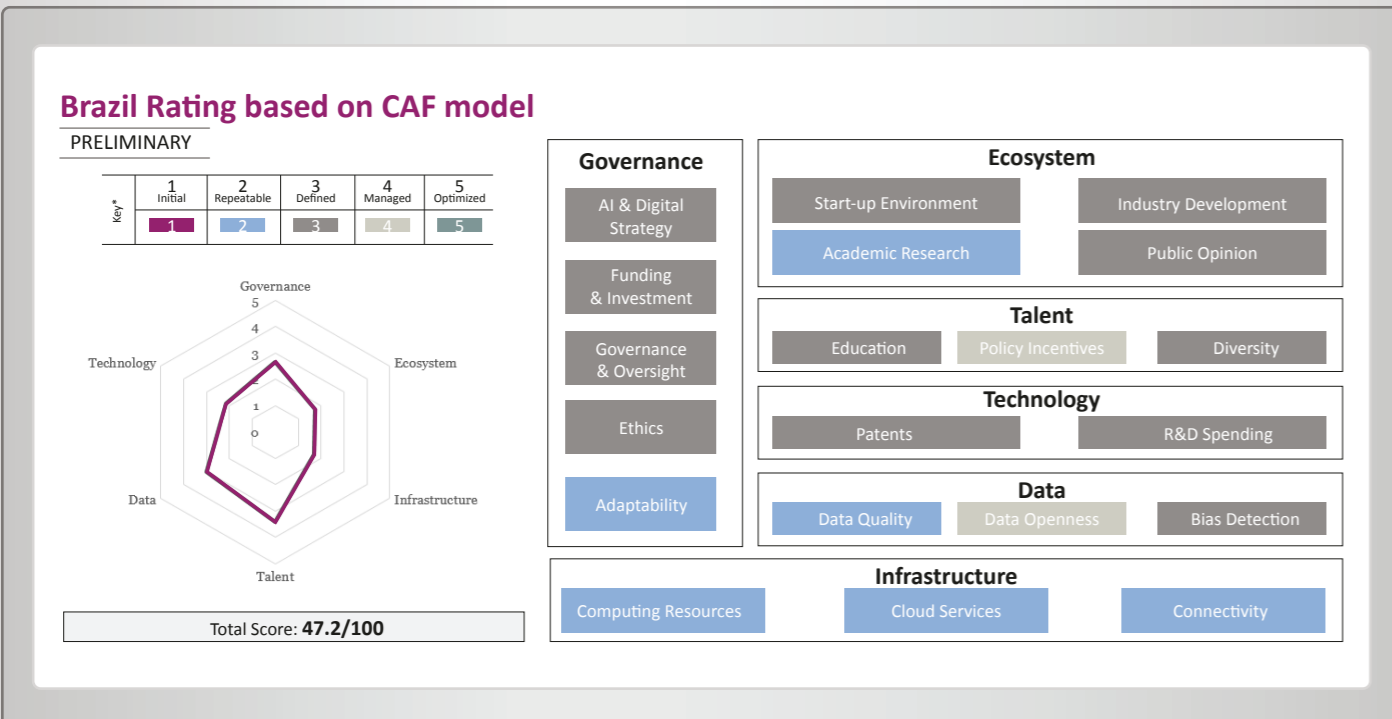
Brazil Rating based on CAF model

PRELIMINARY

| Key* | 1 Initial | 2 Repeatable | 3 Defined | 4 Managed | 5 Optimized |
|---|---|---|---|---|---|
| | 1 | 2 | 3 | 4 | 5 |

Governance
5
4
3
2
1
0
Technology
Ecosystem
Data
Infrastructure
Talent

Total Score: 47.2/100

Governance
AI & Digital Strategy
Funding & Investment
Governance & Oversight
Ethics
Adaptability

Ecosystem
Start-up Environment
Industry Development
Academic Research
Public Opinion

Talent
Education
Policy Incentives
Diversity

Technology
Patents
R&D Spending

Data
Data Quality
Data Openness
Bias Detection

Infrastructure
Computing Resources
Cloud Services
Connectivity